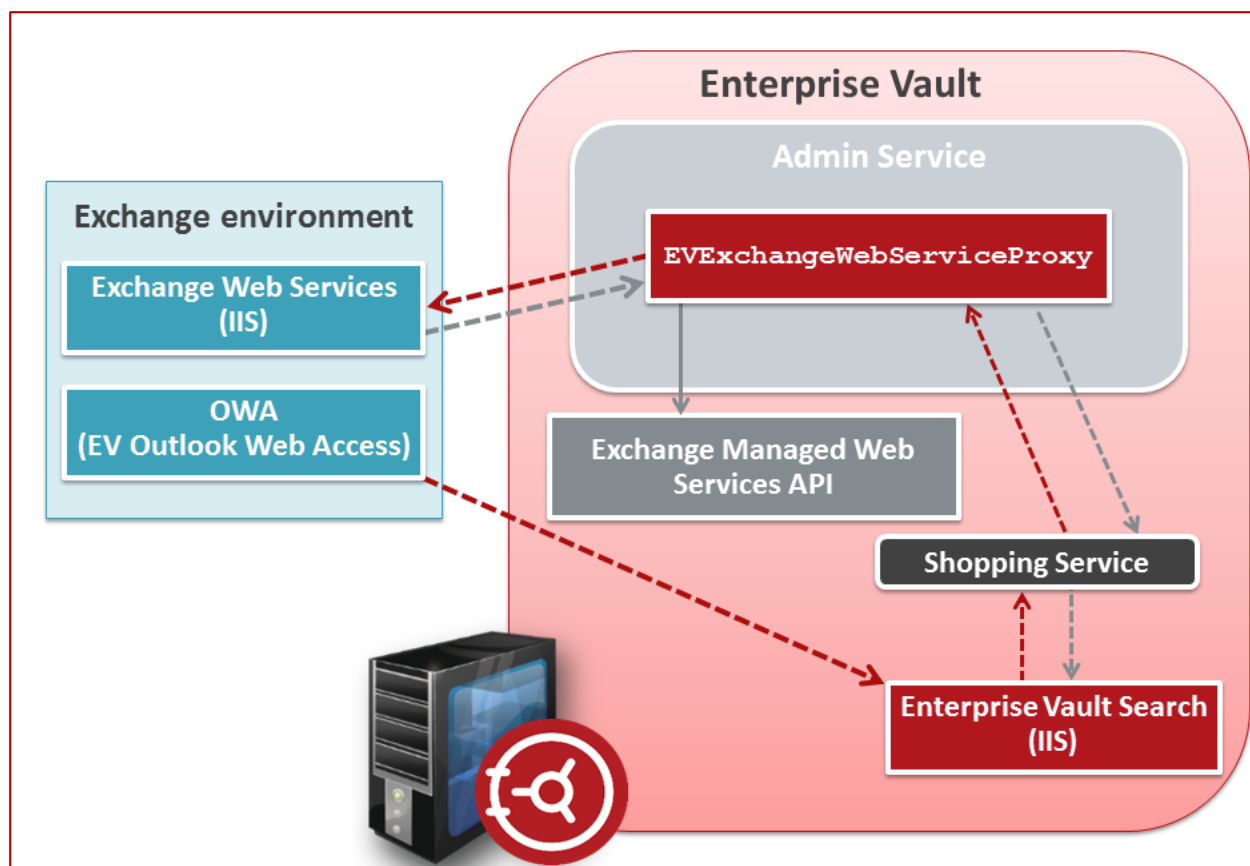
Enterprise Vault

Admin Service

EVExchangeWebServiceProxy

Exchange environment

Exchange Web Services (IIS)

OWA (EV Outlook Web Access)

Exchange Managed Web Services API

Shopping Service

Enterprise Vault Search (IIS)